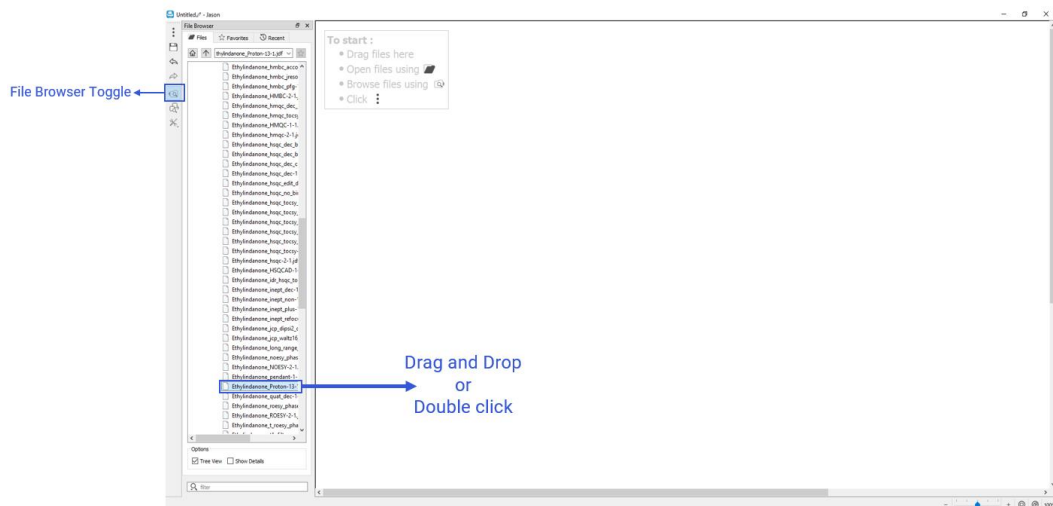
Untitled.J* - Jason

File Browser

Files ☆ Favorites Recent

Ethylindanone_Proton-13-1.jdf

Ethylindanone_hmbc_acco
Ethylindanone_hmbc_jreso
Ethylindanone_hmbc_pfg-
Ethylindanone_HMBC-2-1.
Ethylindanone_hmqc_dec_
Ethylindanone_hmqc_tocsy
Ethylindanone_HMQC-1-1.
Ethylindanone_hmqc-2-1.j
Ethylindanone_hsqc_dec_b
Ethylindanone_hsqc_dec_b
Ethylindanone_hsqc_dec_c
Ethylindanone_hsqc_dec-1
Ethylindanone_hsqc_edit_d
Ethylindanone_hsqc_no_bo
Ethylindanone_hsqc_tocsy_
Ethylindanone_hsqc_tocsy_
Ethylindanone_hsqc_tocsy_
Ethylindanone_hsqc_tocsy_
Ethylindanone_hsqc_tocsy-
Ethylindanone_hsqc-2-1.jd
Ethylindanone_HSQCAD-1-
Ethylindanone_idr_hsqc_to
Ethylindanone_inept_dec-1
Ethylindanone_inept_non-
Ethylindanone_inept_plus-
Ethylindanone_inept_refoc
Ethylindanone_jcp_dipsi2_c
Ethylindanone_jcp_waltz16
Ethylindanone_long_range_
Ethylindanone_noesy_phas
Ethylindanone_NOESY-2-1.
Ethylindanone_pendant-1-
Ethylindanone_Proton-13-
Ethylindanone_quat_dec-1
Ethylindanone_roesy_phase
Ethylindanone_ROESY-2-1.
Ethylindanone_t_roesy_pha

Options
Tree View Show Details

filter

File Browser Toggle

To start :
• Drag files here
• Open files using
• Browse files using
• Click

Drag and Drop
or
Double click